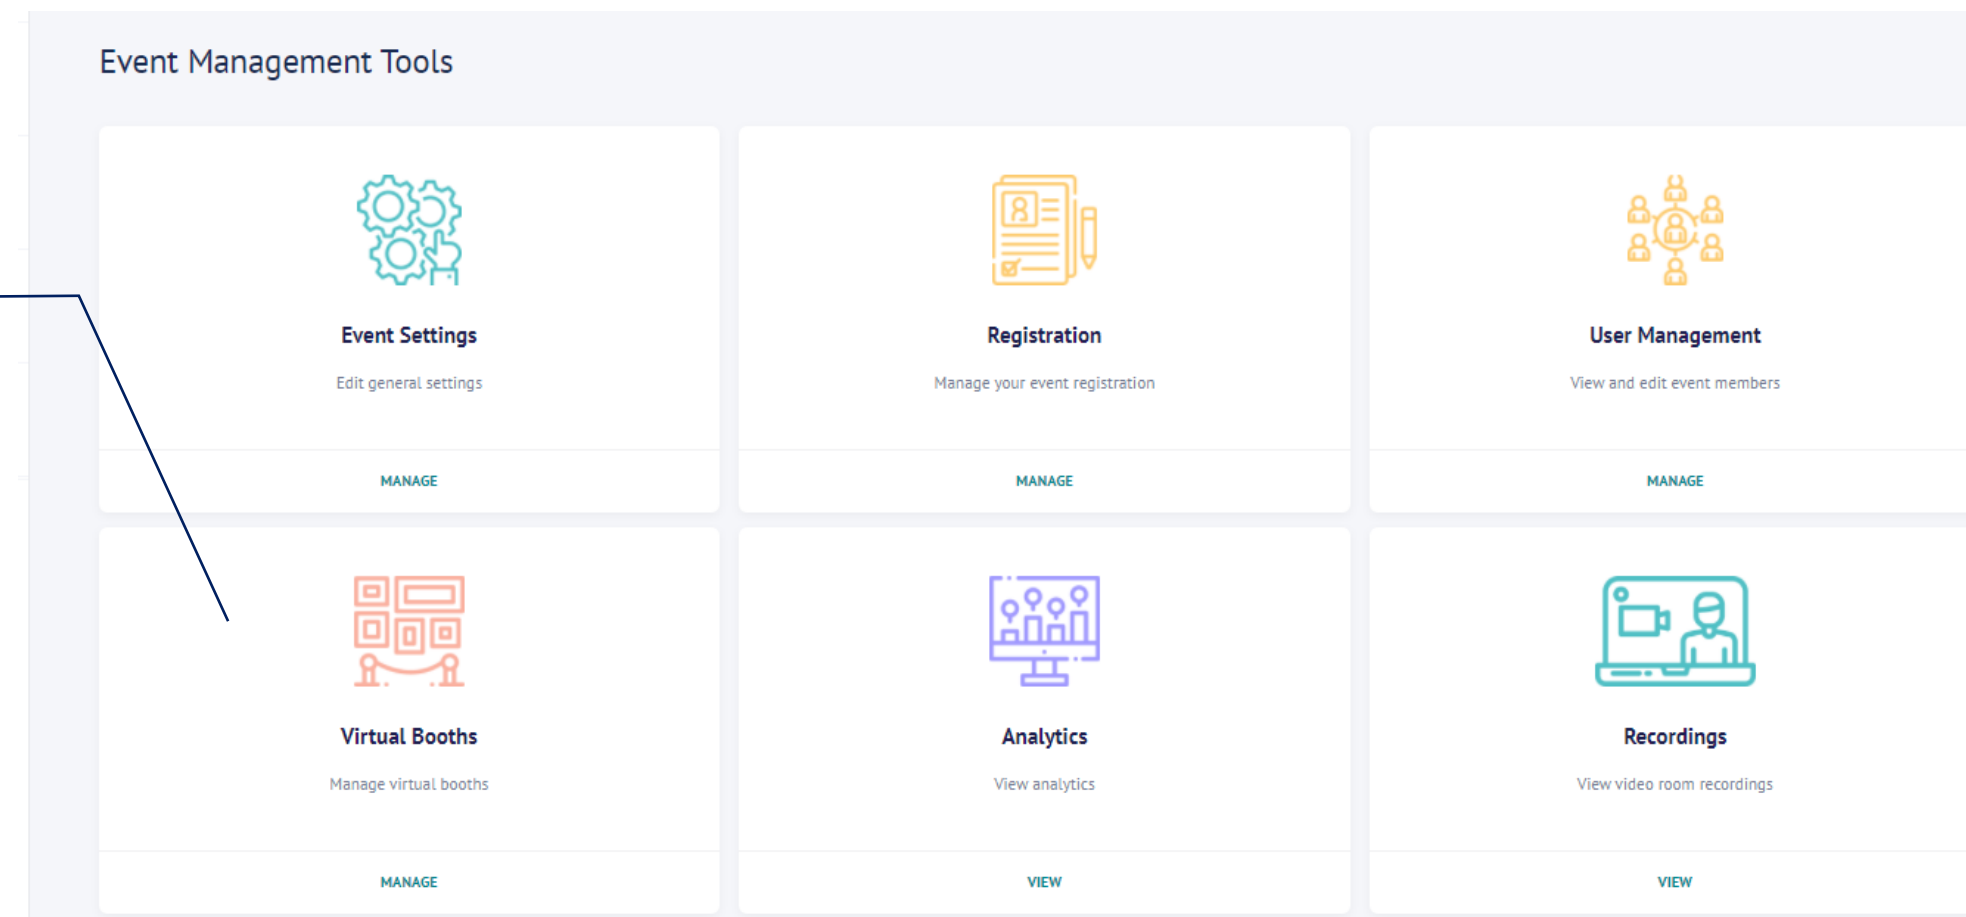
Event Management Tools

Event Settings

Edit general settings

MANAGE

Registration

Manage your event registration

MANAGE

User Management

View and edit event members

MANAGE

Virtual Booths

Manage virtual booths

MANAGE

Analytics

View analytics

VIEW

Recordings

View video room recordings

VIEW